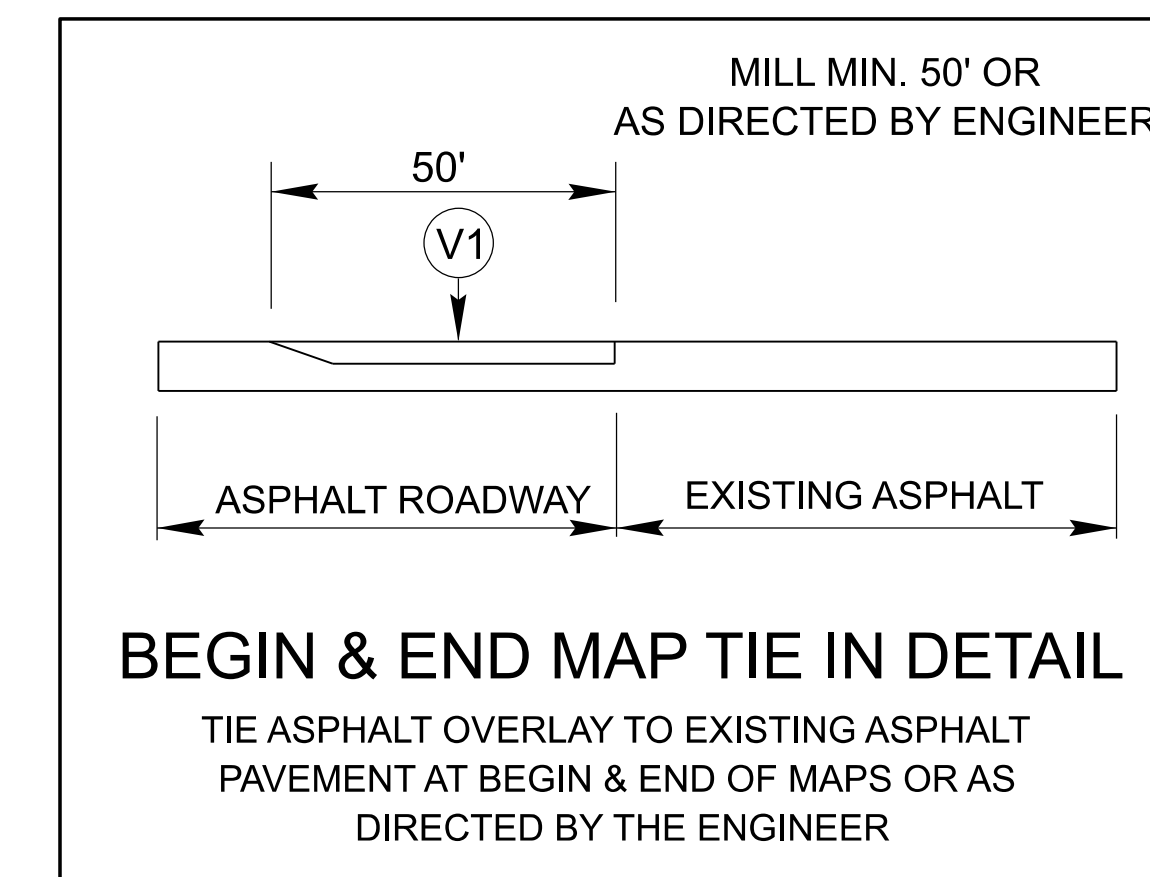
MILL MIN. 50' OR
AS DIRECTED BY ENGINEER

50'

V1

ASPHALT ROADWAY

EXISTING ASPHALT

BEGIN & END MAP TIE IN DETAIL

TIE ASPHALT OVERLAY TO EXISTING ASPHALT PAVEMENT AT BEGIN & END OF MAPS OR AS DIRECTED BY THE ENGINEER